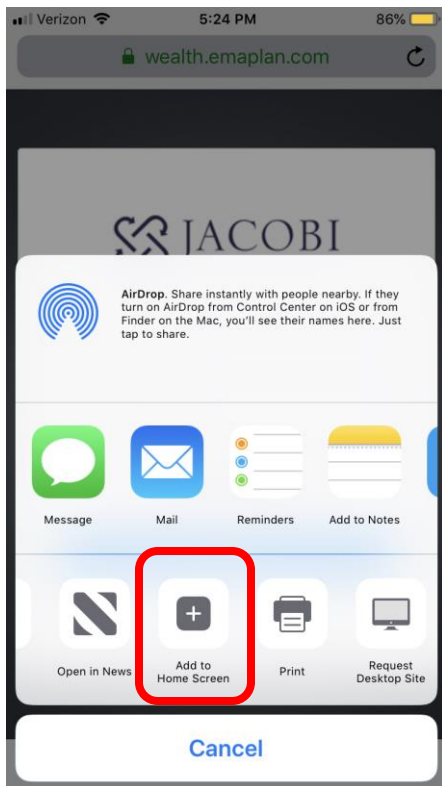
Verizon 5:24 PM 86%

wealth.emaplan.com

JACOBI

AirDrop. Share instantly with people nearby. If they turn on AirDrop from Control Center on iOS or from Finder on the Mac, you'll see their names here. Just tap to share.

Message

Mail

Reminders

Add to Notes

Open in News

Add to Home Screen

Print

Request Desktop Site

Cancel